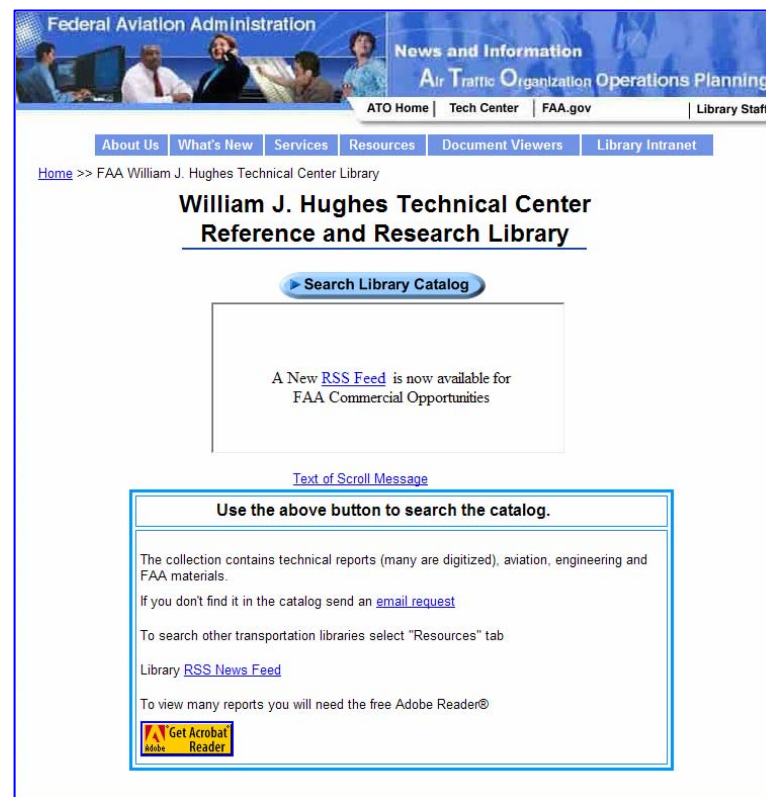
Federal Aviation Administration

News and Information
Air Traffic Organization Operations Planning

ATO Home | Tech Center | FAA.gov | Library Staff

About Us | What's New | Services | Resources | Document Viewers | Library Intranet

Home >> FAA William J. Hughes Technical Center Library

William J. Hughes Technical Center
Reference and Research Library

Search Library Catalog

A New RSS Feed is now available for FAA Commercial Opportunities

Text of Scroll Message

Use the above button to search the catalog.

The collection contains technical reports (many are digitized), aviation, engineering and FAA materials.

If you don't find it in the catalog send an email request

To search other transportation libraries select "Resources" tab

Library RSS News Feed

To view many reports you will need the free Adobe Reader®

Get Acrobat Reader
Adobe